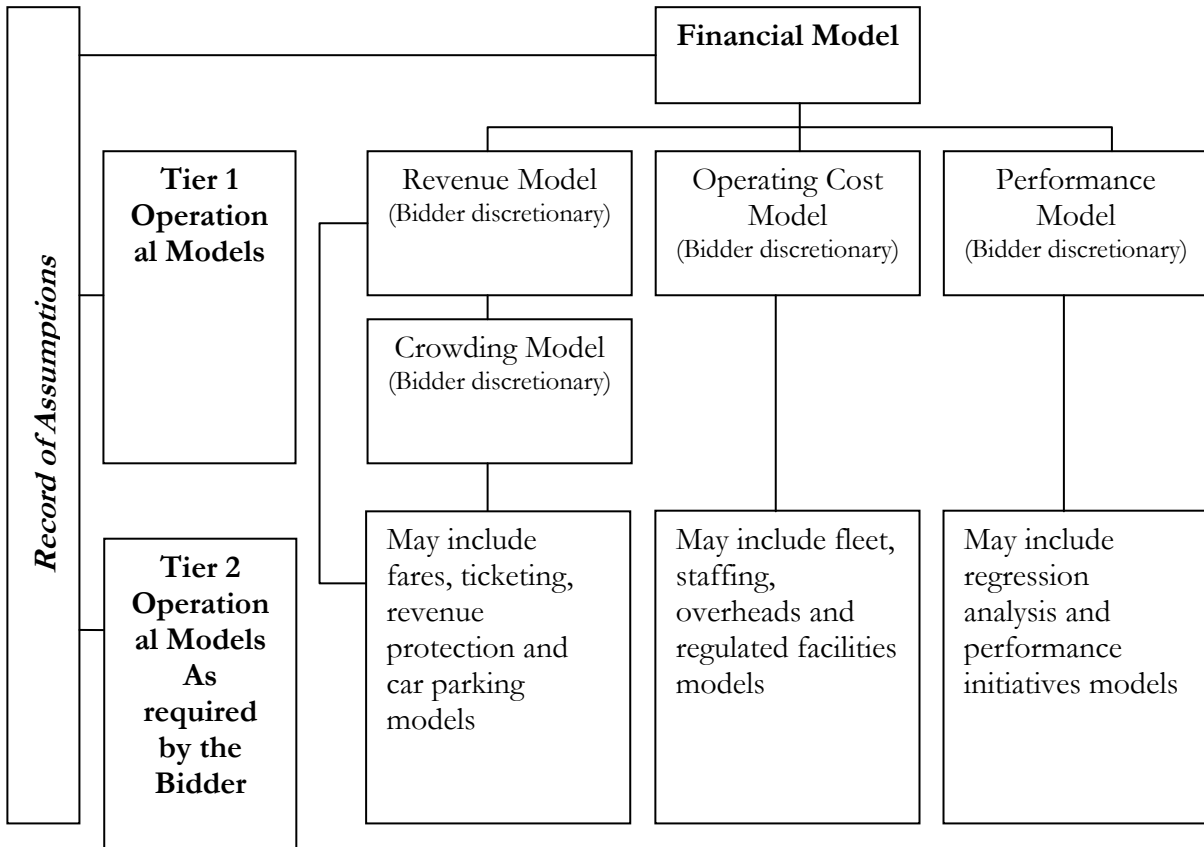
Financial Model

Record of Assumptions

Tier 1 Operation al Models

Revenue Model (Bidder discretionary)

Operating Cost Model (Bidder discretionary)

Performance Model (Bidder discretionary)

Crowding Model (Bidder discretionary)

Tier 2 Operation al Models As required by the Bidder

May include fares, ticketing, revenue protection and car parking models

May include fleet, staffing, overheads and regulated facilities models

May include regression analysis and performance initiatives models